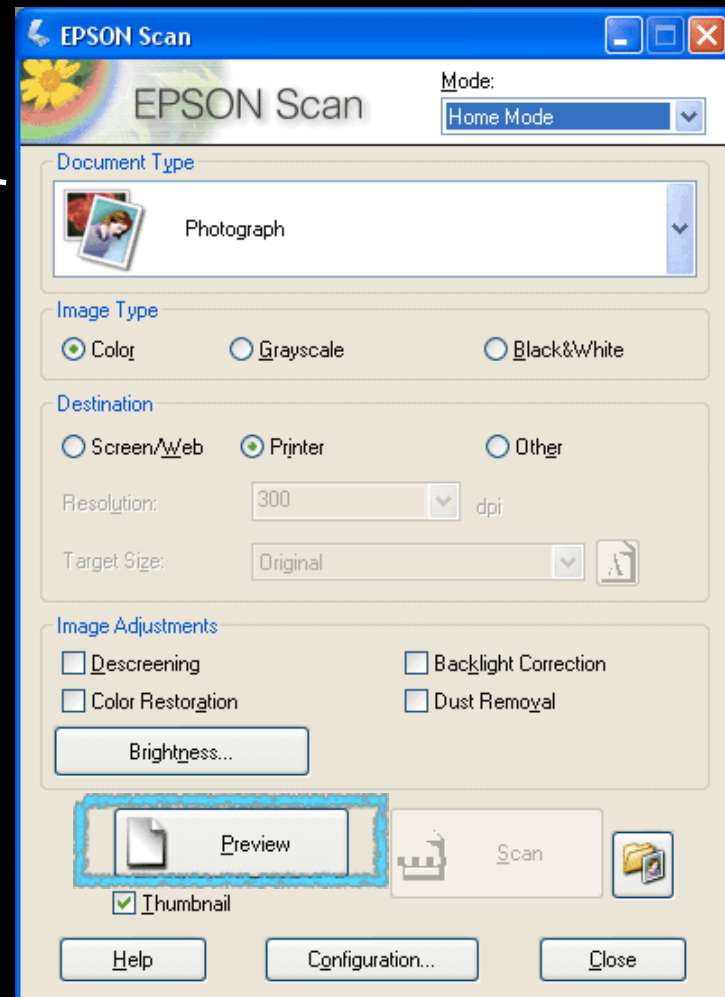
EPSON Scan

EPSON Scan

Mode:

Home Mode

Document Type

Photograph

Image Type

Color

Grayscale

Black&White

Destination

Screen/Web

Printer

Other

Resolution:

300

dpi

Target Size:

Original

Image Adjustments

Descreening

Backlight Correction

Color Restoration

Dust Removal

Brightness...

Preview

Scan

Thumbnail

Help

Configuration...

Close